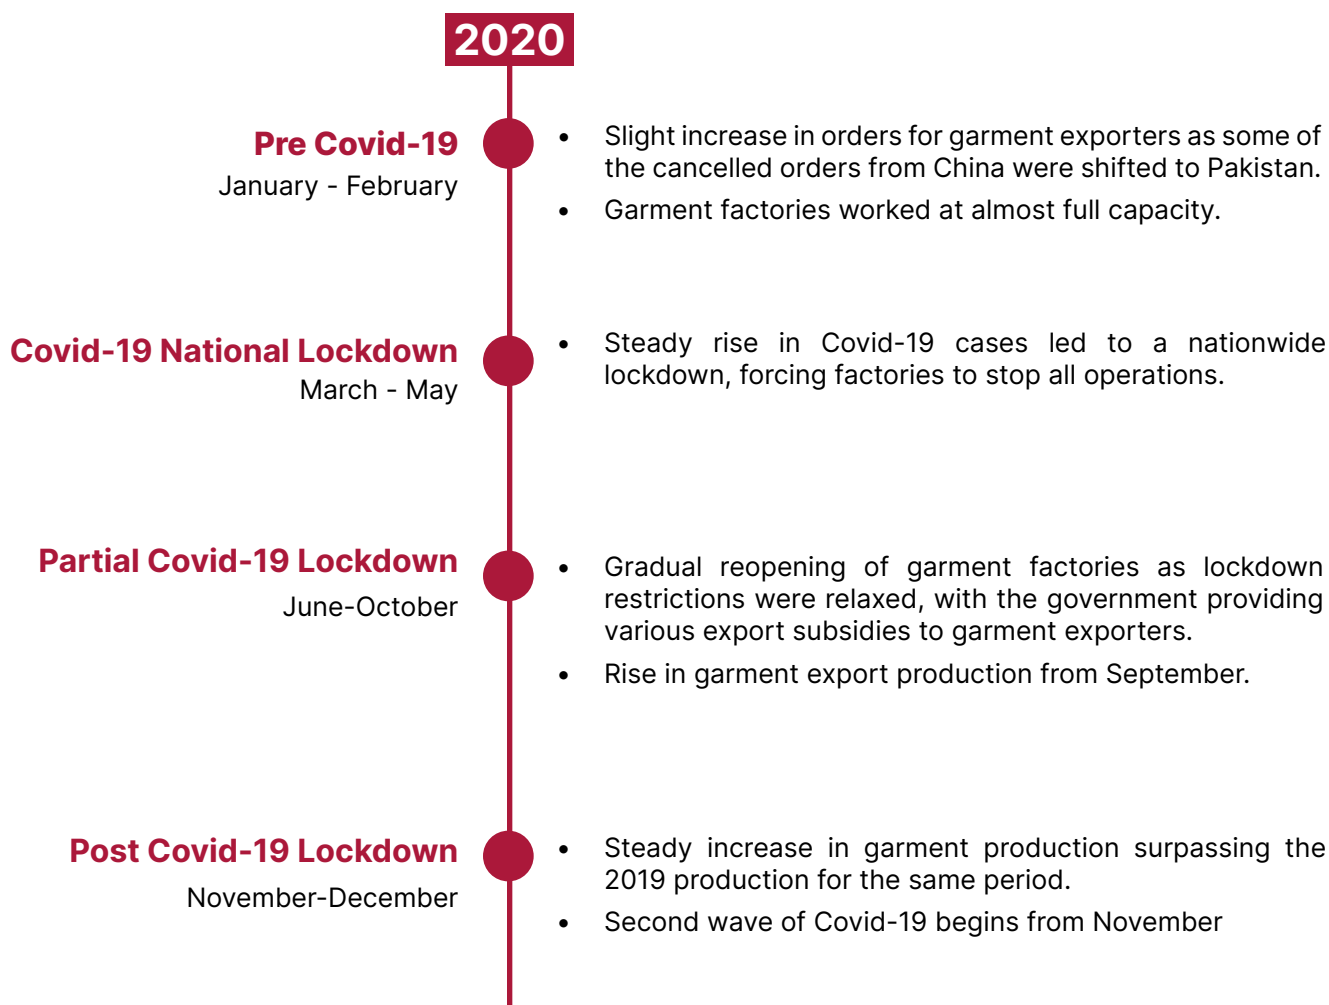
2020

Pre Covid-19
January - February

- Slight increase in orders for garment exporters as some of the cancelled orders from China were shifted to Pakistan.
- Garment factories worked at almost full capacity.

Covid-19 National Lockdown
March - May

- Steady rise in Covid-19 cases led to a nationwide lockdown, forcing factories to stop all operations.

Partial Covid-19 Lockdown
June-October

- Gradual reopening of garment factories as lockdown restrictions were relaxed, with the government providing various export subsidies to garment exporters.
- Rise in garment export production from September.

Post Covid-19 Lockdown
November-December

- Steady increase in garment production surpassing the 2019 production for the same period.
- Second wave of Covid-19 begins from November